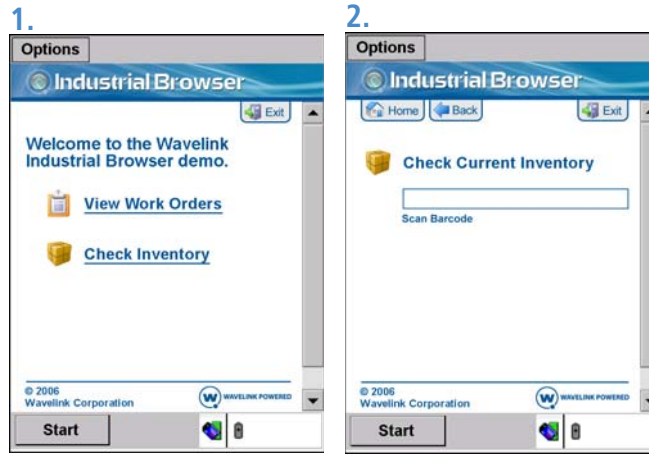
1.

Options

Industrial Browser

Exit

Welcome to the Wavelink Industrial Browser demo.

View Work Orders

Check Inventory

© 2006
Wavelink Corporation

W WAVELINK POWERED

Start

2.

Options

Industrial Browser

Home Back Exit

Check Current Inventory

Scan Barcode

© 2006
Wavelink Corporation

W WAVELINK POWERED

Start